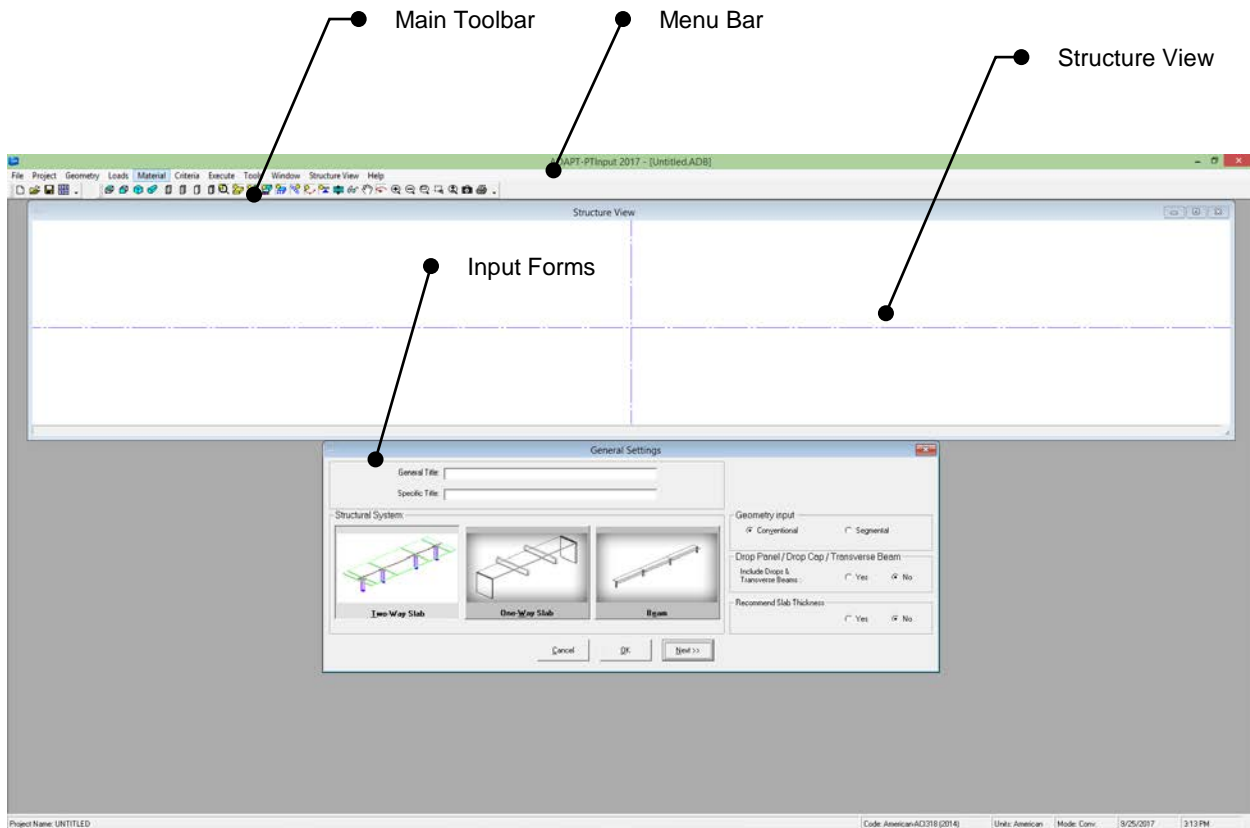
Main Toolbar

Menu Bar

Structure View

ADAPT-PTInput 2017 - [Untitled.ADB]

File Project Geometry Loads Material Criteria Execute Tools Window Structure View Help

Structure View

Input Forms

General Settings

General Title:

Specific Title:

Structural System:

Two-Way Slab

One-Way Slab

Beam

Geometry input

Conventional

Segmental

Drop Panel / Drop Cap / Transverse Beam

Include Drops & Transverse Beams :

Yes

No

Recommend Slab Thickness

Yes

No

Cancel

OK

Next >>

Project Name: UNTITLED

Code: American-ACI318 (2014)

Units: American

Mode: Conv.

9/25/2017

3:13 PM